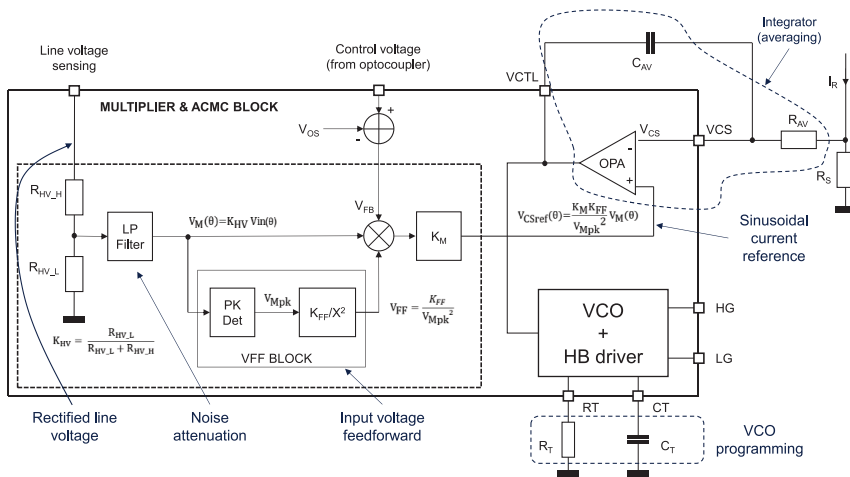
Line voltage sensing

Control voltage (from optocoupler)

Integrator (averaging)

$C_{AV}$

VCTL

$I_R$

MULTIPLIER & ACMC BLOCK

$V_{OS}$

+

-

$V_{CS}$

VCS

$R_{AV}$

OPA

-

+

$R_S$

$R_{HV\_H}$

LP Filter

$V_M(\theta)=K_{HV}\,Vin(\theta)$

$V_{FB}$

$K_M$

$V_{CSref}(\theta)=\frac{K_M K_{FF}}{V_{Mpk}^2}V_M(\theta)$

Sinusoidal current reference

$R_{HV\_L}$

PK Det

$V_{Mpk}$

$K_{FF}/X^2$

$V_{FF}=\frac{K_{FF}}{V_{Mpk}^2}$

VCO + HB driver

HG

$K_{HV}=\frac{R_{HV\_L}}{R_{HV\_L}+R_{HV\_H}}$

VFF BLOCK

LG

RT

CT

Rectified line voltage

Noise attenuation

Input voltage feedforward

$R_T$

$C_T$

VCO programming